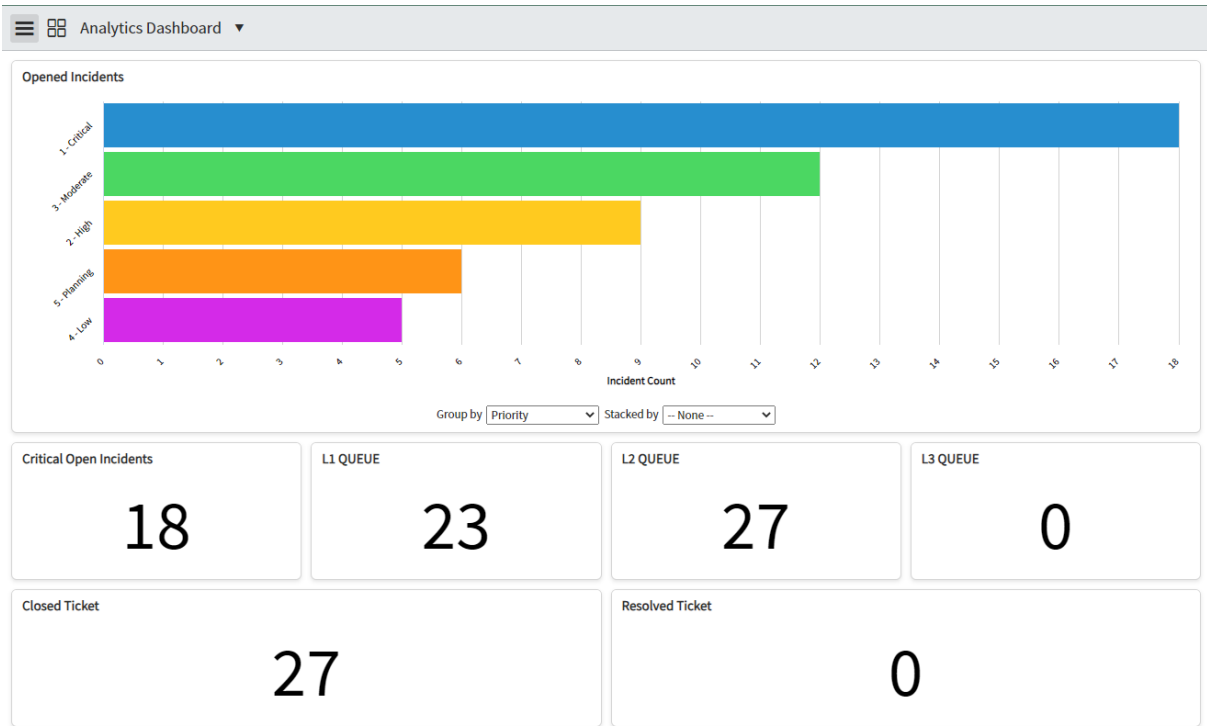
Analytics Dashboard ▼

Opened Incidents

1 - Critical
3 - Moderate
2 - High
5 - Planning
4 - Low

0 1 2 3 4 5 6 7 8 9 10 11 12 13 14 15 16 17 18

Incident Count

Group by Priority Stacked by -- None --

Critical Open Incidents
18

L1 QUEUE
23

L2 QUEUE
27

L3 QUEUE
0

Closed Ticket
27

Resolved Ticket
0